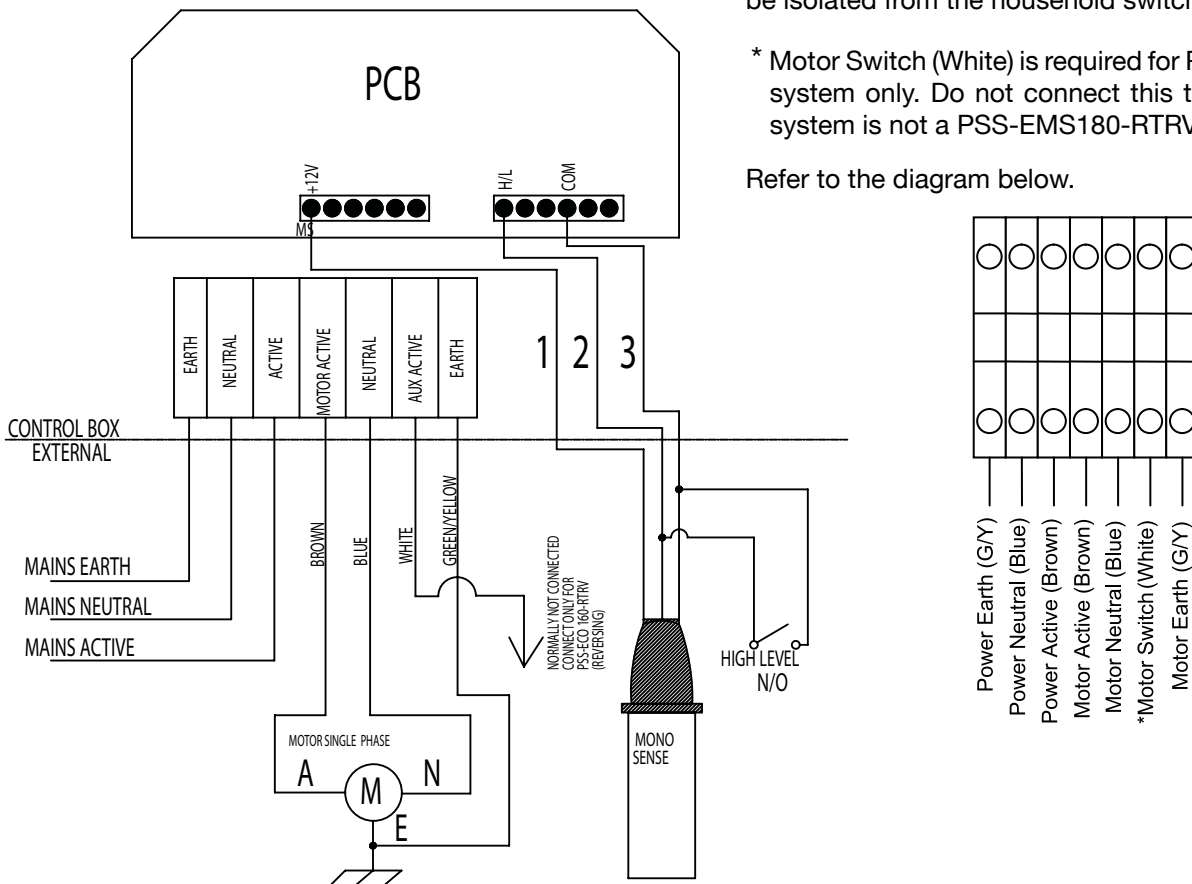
be isolated from the household switch

* Motor Switch (White) is required for P
system only. Do not connect this t
system is not a PSS-EMS180-RTRV

Refer to the diagram below.

PCB

+12V
MS
H/L
COM

EARTH
NEUTRAL
ACTIVE
MOTOR ACTIVE
NEUTRAL
AUX ACTIVE
EARTH

1 2 3

CONTROL BOX
EXTERNAL

MAINS EARTH
MAINS NEUTRAL
MAINS ACTIVE

BROWN
BLUE
WHITE
GREEN/YELLOW

NORMALLY NOT CONNECTED CONNECT ONLY FOR PSS-ECO 160-RTRV (REVERSING)

HIGH LEVEL
N/O

MONO SENSE

MOTOR SINGLE PHASE
A
M
N
E

Power Earth (G/Y)
Power Neutral (Blue)
Power Active (Brown)
Motor Active (Brown)
Motor Neutral (Blue)
*Motor Switch (White)
Motor Earth (G/Y)